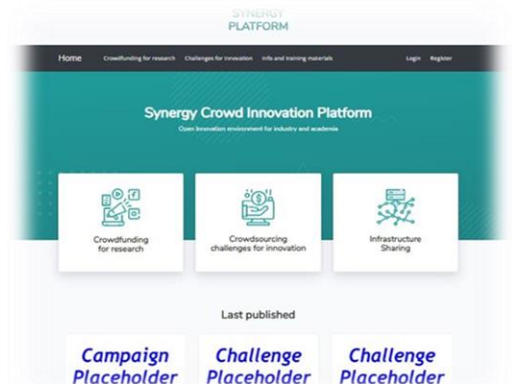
SYNERGY
PLATFORM

Home Crowdfunding for research Challenges for innovation Info and training materials Login Register

Synergy Crowd Innovation Platform
Open innovation environment for industry and academia

Crowdfunding for research

Crowdsourcing challenges for innovation

Infrastructure Sharing

Last published

Campaign Placeholder

Challenge Placeholder

Challenge Placeholder